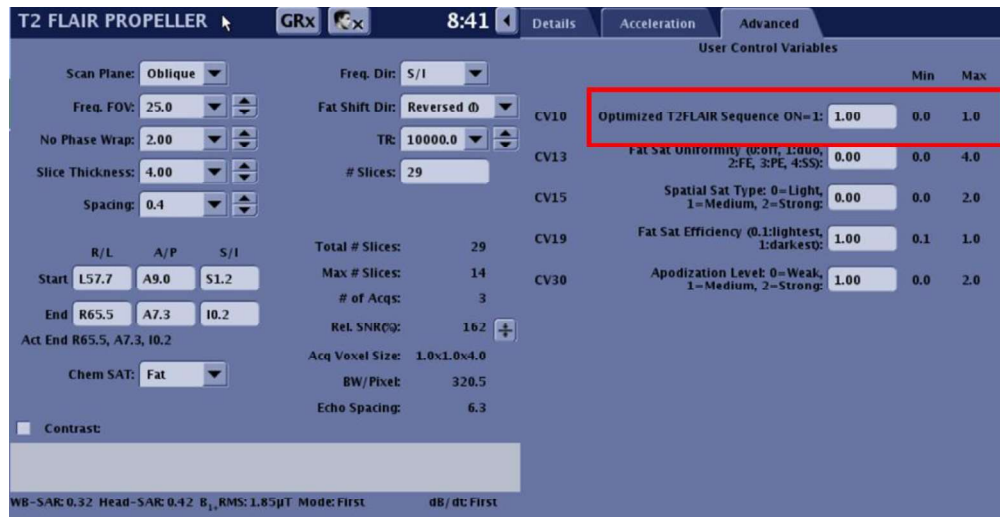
T2 FLAIR PROPELLER GRx 8:41 Details Acceleration Advanced

User Control Variables

Scan Plane: Oblique

Freq. FOV: 25.0

No Phase Wrap: 2.00

Slice Thickness: 4.00

Spacing: 0.4

Freq. Dir: S/I

Fat Shift Dir: Reversed

TR: 10000.0

# Slices: 29

| | R/L | A/P | S/I |
|---|---|---|---|
| Start | L57.7 | A9.0 | S1.2 |
| End | R65.5 | A7.3 | I0.2 |

Act End R65.5, A7.3, I0.2

Chem SAT: Fat

Total # Slices: 29
Max # Slices: 14
# of Acqs: 3
Rel. SNR(%): 162
Acq Voxel Size: 1.0x1.0x4.0
BW/Pixel: 320.5
Echo Spacing: 6.3

Contrast:

| | | | Min | Max |
|---|---|---|---|---|
| CV10 | Optimized T2FLAIR Sequence ON=1: | 1.00 | 0.0 | 1.0 |
| CV13 | Fat Sat Uniformity (0:off, 1:duo, 2:FE, 3:PE, 4:SS): | 0.00 | 0.0 | 4.0 |
| CV15 | Spatial Sat Type: 0=Light, 1=Medium, 2=Strong: | 0.00 | 0.0 | 2.0 |
| CV19 | Fat Sat Efficiency (0.1:lightest, 1:darkest): | 1.00 | 0.1 | 1.0 |
| CV30 | Apodization Level: 0=Weak, 1=Medium, 2=Strong: | 1.00 | 0.0 | 2.0 |

WB-SAR: 0.32 Head-SAR: 0.42 $B_{1+}$RMS: 1.85µT Mode: First dB/dt: First